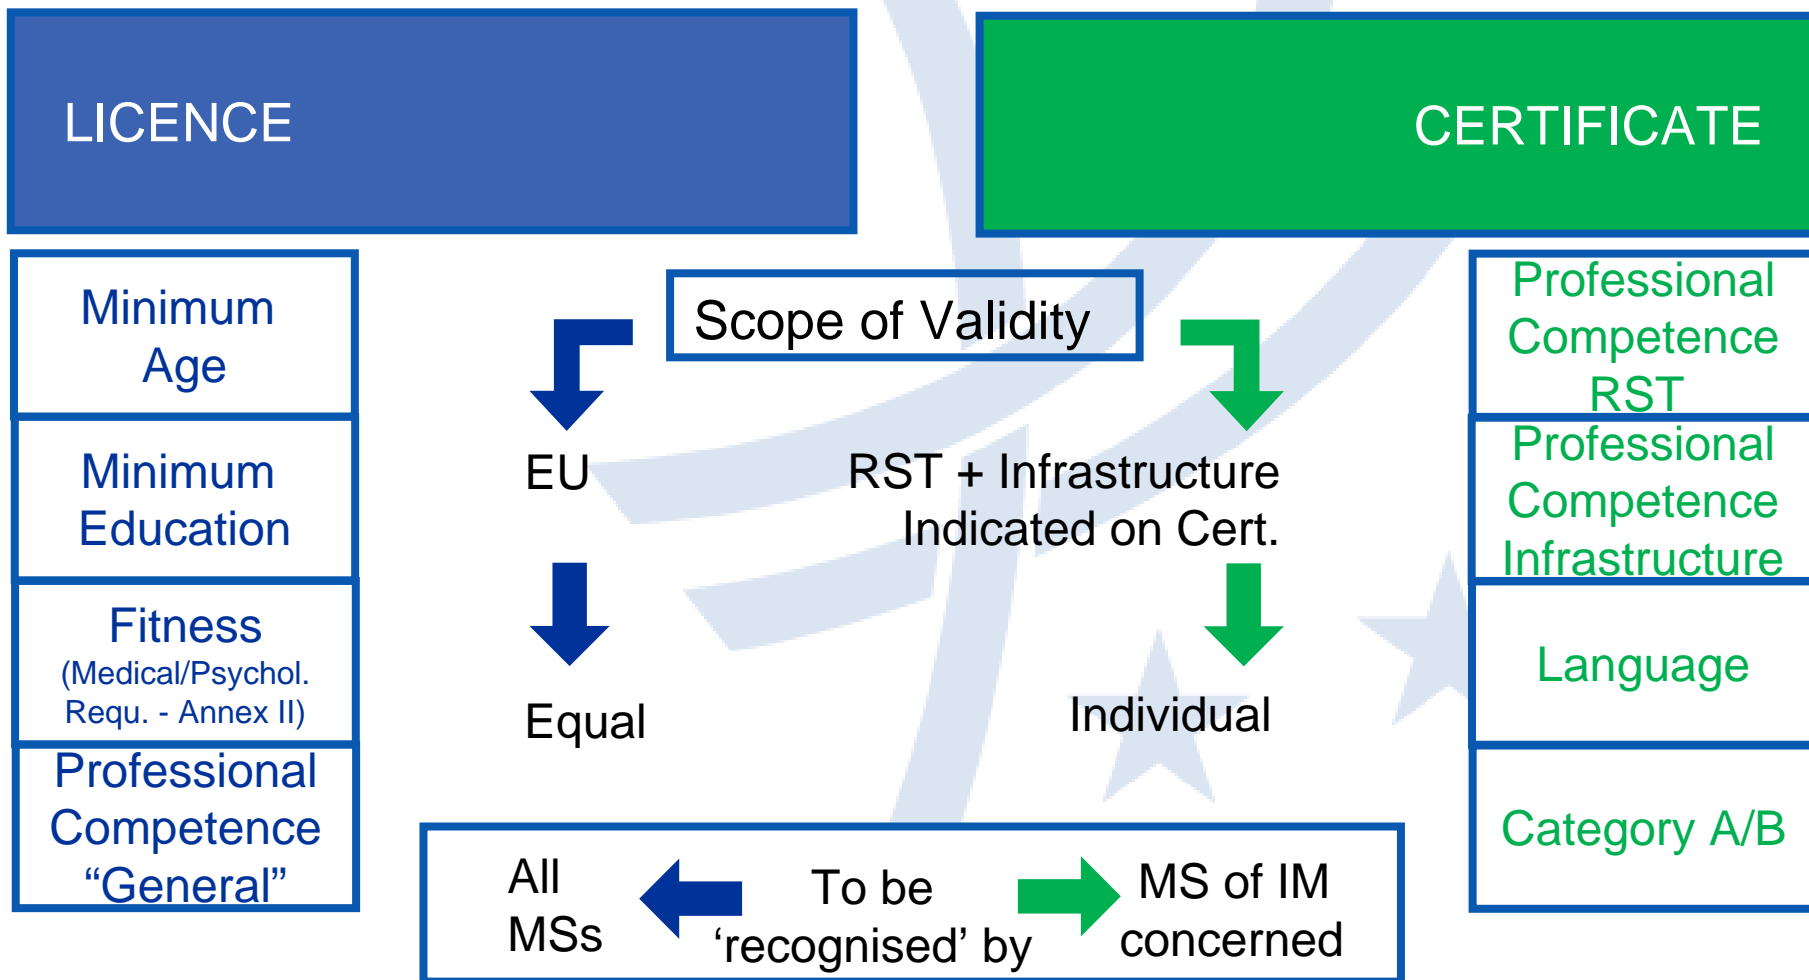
LICENCE

CERTIFICATE

Minimum Age

Minimum Education

Fitness
(Medical/Psychol. Requ. - Annex II)

Professional Competence “General”

Scope of Validity

EU

Equal

RST + Infrastructure Indicated on Cert.

Individual

Professional Competence RST

Professional Competence Infrastructure

Language

Category A/B

All MSs

To be ‘recognised’ by

MS of IM concerned